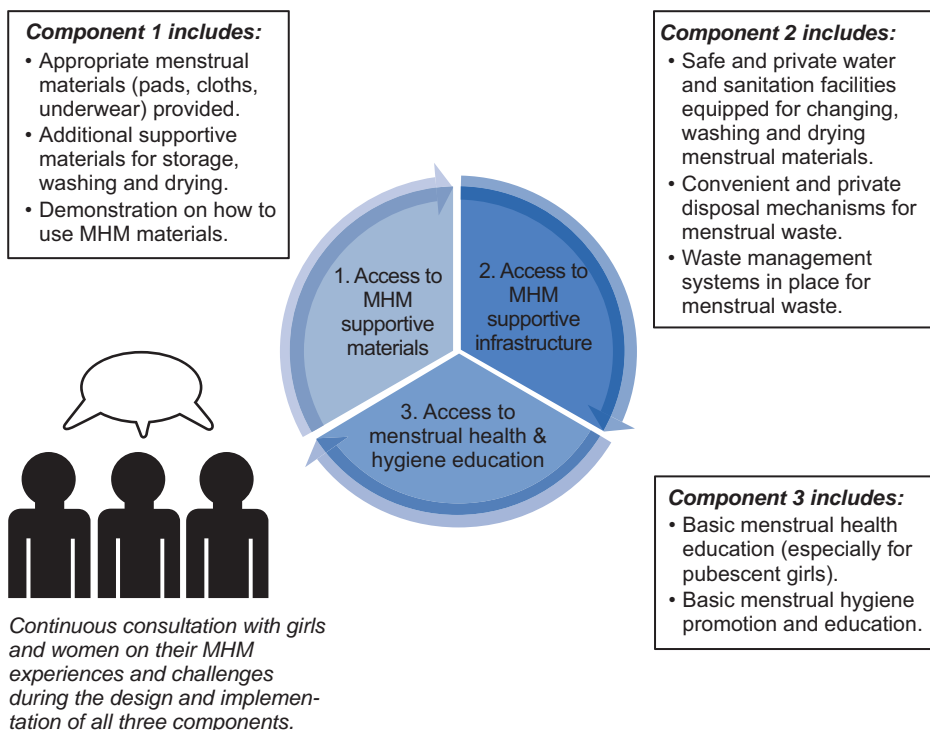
**Component 1 includes:**
• Appropriate menstrual materials (pads, cloths, underwear) provided.
• Additional supportive materials for storage, washing and drying.
• Demonstration on how to use MHM materials.

**Component 2 includes:**
• Safe and private water and sanitation facilities equipped for changing, washing and drying menstrual materials.
• Convenient and private disposal mechanisms for menstrual waste.
• Waste management systems in place for menstrual waste.

1. Access to MHM supportive materials

2. Access to MHM supportive infrastructure

3. Access to menstrual health & hygiene education

**Component 3 includes:**
• Basic menstrual health education (especially for pubescent girls).
• Basic menstrual hygiene promotion and education.

*Continuous consultation with girls and women on their MHM experiences and challenges during the design and implementation of all three components.*